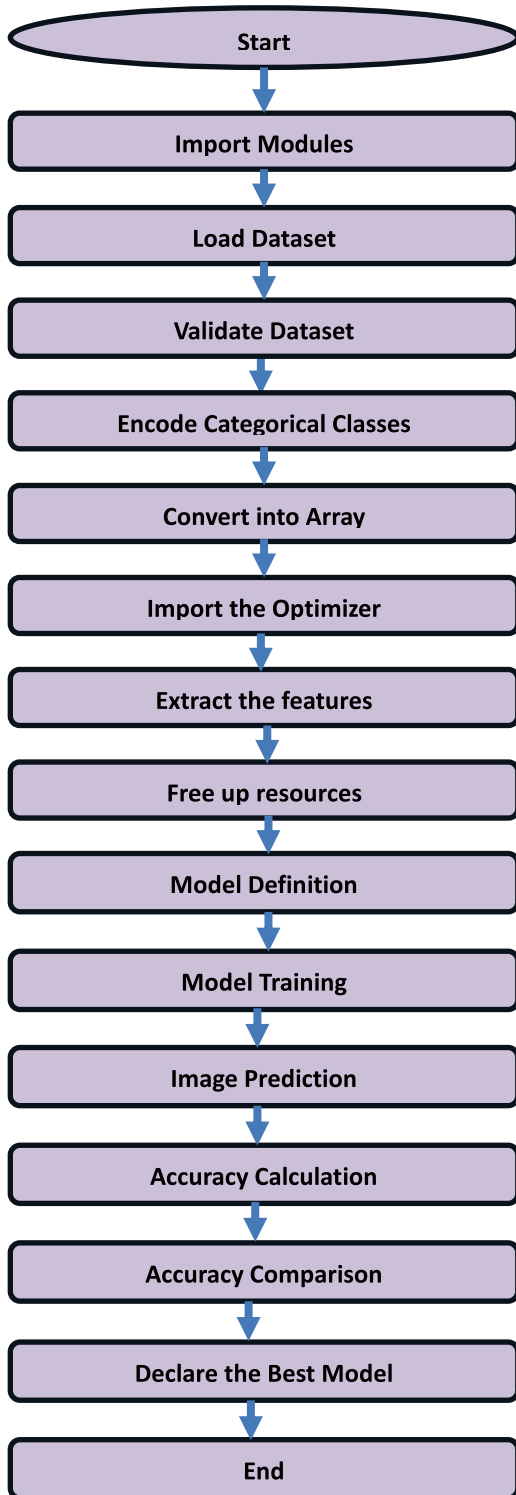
Start

Import Modules

Load Dataset

Validate Dataset

Encode Categorical Classes

Convert into Array

Import the Optimizer

Extract the features

Free up resources

Model Definition

Model Training

Image Prediction

Accuracy Calculation

Accuracy Comparison

Declare the Best Model

End